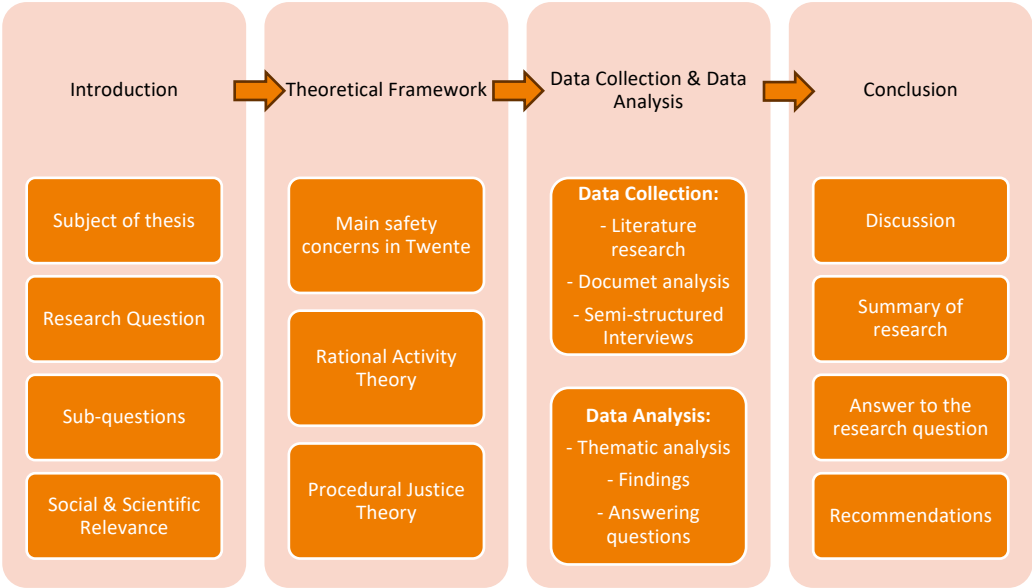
Introduction

Subject of thesis

Research Question

Sub-questions

Social & Scientific Relevance

Theoretical Framework

Main safety concerns in Twente

Rational Activity Theory

Procedural Justice Theory

Data Collection & Data Analysis

Data Collection:
- Literature research
- Documet analysis
- Semi-structured Interviews

Data Analysis:
- Thematic analysis
- Findings
- Answering questions

Conclusion

Discussion

Summary of research

Answer to the research question

Recommendations